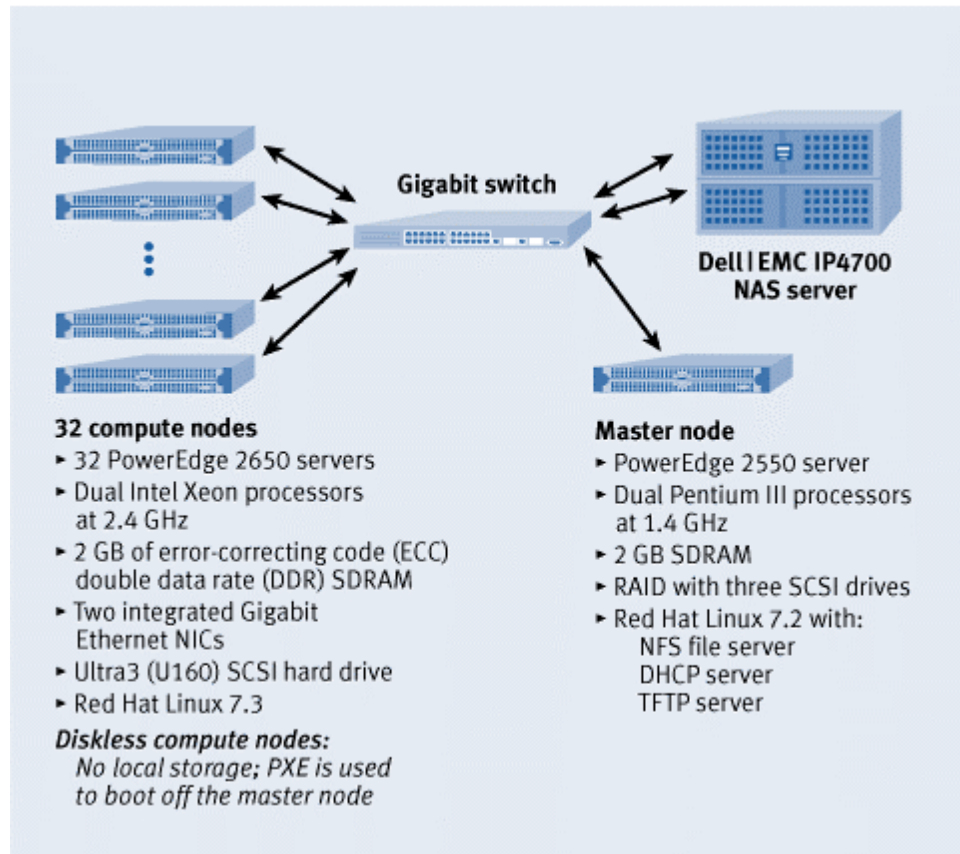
Gigabit switch

Dell | EMC IP4700 NAS server

32 compute nodes
► 32 PowerEdge 2650 servers
► Dual Intel Xeon processors at 2.4 GHz
► 2 GB of error-correcting code (ECC) double data rate (DDR) SDRAM
► Two integrated Gigabit Ethernet NICs
► Ultra3 (U160) SCSI hard drive
► Red Hat Linux 7.3

Diskless compute nodes:
No local storage; PXE is used to boot off the master node

Master node
► PowerEdge 2550 server
► Dual Pentium III processors at 1.4 GHz
► 2 GB SDRAM
► RAID with three SCSI drives
► Red Hat Linux 7.2 with:
NFS file server
DHCP server
TFTP server